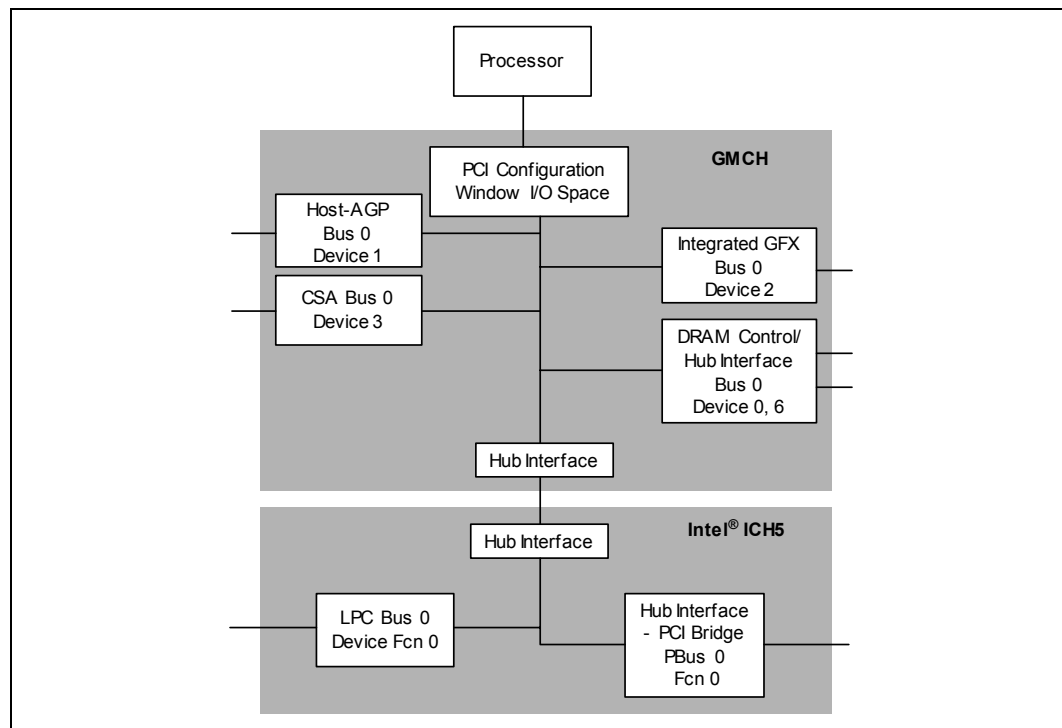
Processor

GMCH

PCI Configuration Window I/O Space

Host-AGP Bus 0 Device 1

Integrated GFX Bus 0 Device 2

CSA Bus 0 Device 3

DRAM Control/ Hub Interface Bus 0 Device 0, 6

Hub Interface

Intel® ICH5

Hub Interface

LPC Bus 0 Device Fcn 0

Hub Interface - PCI Bridge PBus 0 Fcn 0